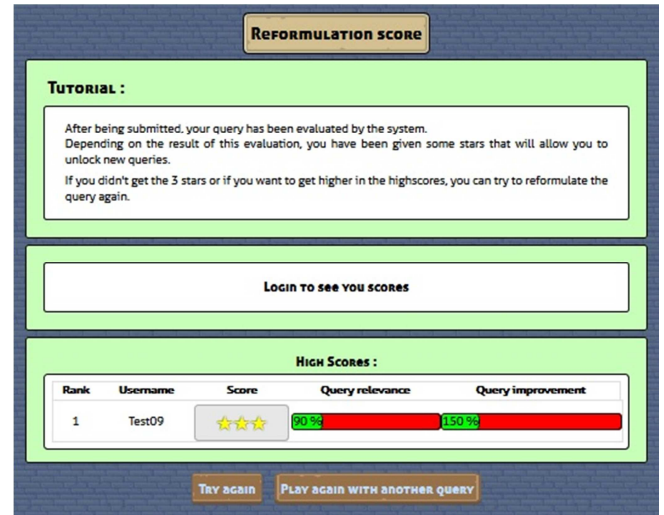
Reformulation score

Tutorial :

After being submitted, your query has been evaluated by the system.
Depending on the result of this evaluation, you have been given some stars that will allow you to unlock new queries.

If you didn't get the 3 stars or if you want to get higher in the highscores, you can try to reformulate the query again.

Login to see you scores

High Scores :

| Rank | Username | Score | Query relevance | Query improvement |
|---|---|---|---|---|
| 1 | Test09 | ★★★ | 90 % | 150 % |

Try again

Play again with another query